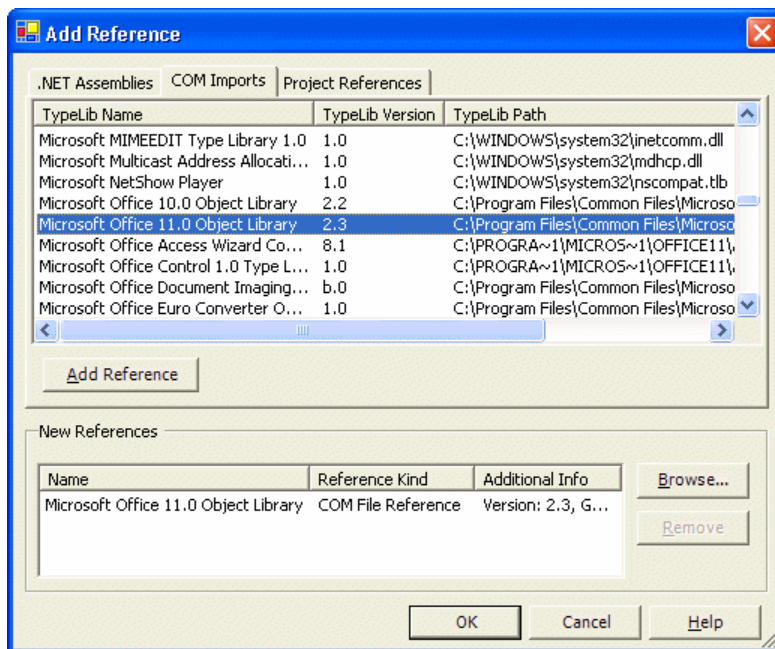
Add Reference

.NET Assemblies | COM Imports | Project References

| TypeLib Name | TypeLib Version | TypeLib Path |
|---|---|---|
| Microsoft MIMEEDIT Type Library 1.0 | 1.0 | C:\WINDOWS\system32\inetcomm.dll |
| Microsoft Multicast Address Allocati... | 1.0 | C:\WINDOWS\system32\mdhcp.dll |
| Microsoft NetShow Player | 1.0 | C:\WINDOWS\system32\nscompat.tlb |
| Microsoft Office 10.0 Object Library | 2.2 | C:\Program Files\Common Files\Microso |
| Microsoft Office 11.0 Object Library | 2.3 | C:\Program Files\Common Files\Microso |
| Microsoft Office Access Wizard Co... | 8.1 | C:\PROGRA~1\MICROS~1\OFFICE11\ |
| Microsoft Office Control 1.0 Type L... | 1.0 | C:\PROGRA~1\MICROS~1\OFFICE11\ |
| Microsoft Office Document Imaging... | b.0 | C:\Program Files\Common Files\Microso |
| Microsoft Office Euro Converter O... | 1.0 | C:\Program Files\Common Files\Microso |

Add Reference

New References

| Name | Reference Kind | Additional Info |
|---|---|---|
| Microsoft Office 11.0 Object Library | COM File Reference | Version: 2.3, G... |

Browse...

Remove

OK Cancel Help